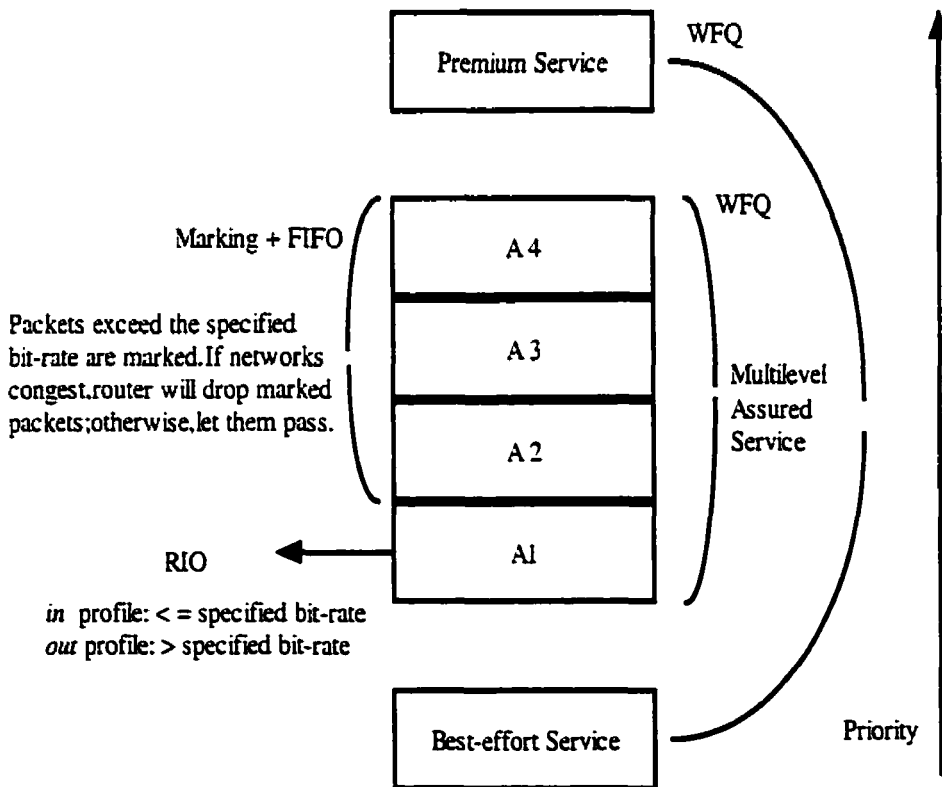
Premium Service

WFQ

WFQ

Marking + FIFO

A 4

Packets exceed the specified bit-rate are marked.If networks congest.router will drop marked packets;otherwise,let them pass.

A 3

A 2

Multilevel Assured Service

RIO

A1

*in* profile: < = specified bit-rate
*out* profile: > specified bit-rate

Best-effort Service

Priority